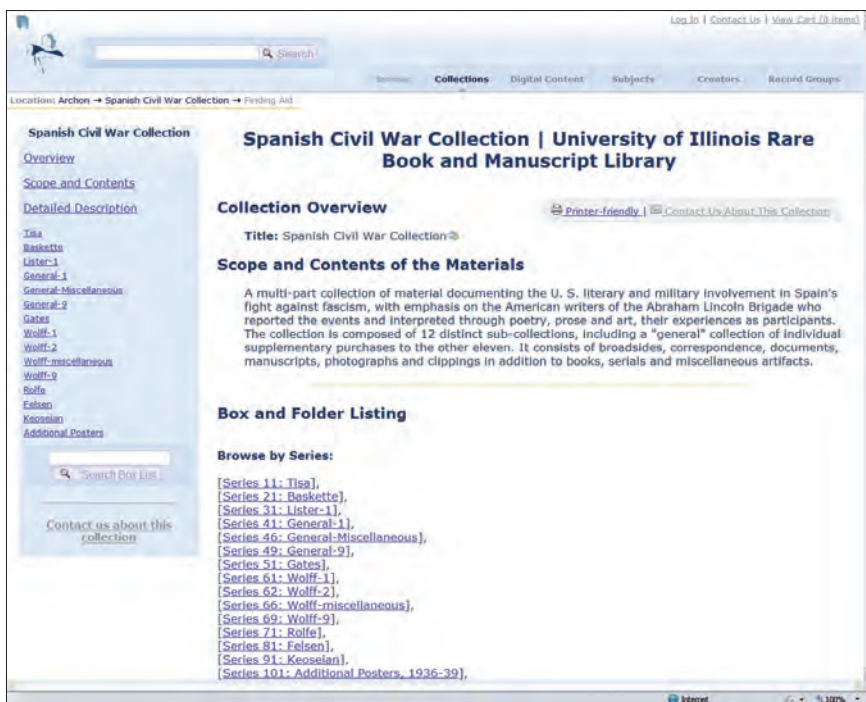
Log In | Contact Us | View Cart (0 items)

Search

Browse: Collections Digital Content Subjects Creators Record Groups

Location: Archon → Spanish Civil War Collection → Finding Aid

Spanish Civil War Collection

Overview

Scope and Contents

Detailed Description

Tisa
Baskette
Lister-1
General-1
General-Miscellaneous
General-9
Gates
Wolff-1
Wolff-2
Wolff-miscellaneous
Wolff-9
Rolfe
Felsen
Keoseian
Additional Posters

Search Box List

Contact us about this collection

Spanish Civil War Collection | University of Illinois Rare Book and Manuscript Library

Collection Overview

Printer-friendly | Contact Us About This Collection

Title: Spanish Civil War Collection

Scope and Contents of the Materials

A multi-part collection of material documenting the U. S. literary and military involvement in Spain's fight against fascism, with emphasis on the American writers of the Abraham Lincoln Brigade who reported the events and interpreted through poetry, prose and art, their experiences as participants. The collection is composed of 12 distinct sub-collections, including a "general" collection of individual supplementary purchases to the other eleven. It consists of broadsides, correspondence, documents, manuscripts, photographs and clippings in addition to books, serials and miscellaneous artifacts.

Box and Folder Listing

Browse by Series:

[Series 11: Tisa],
[Series 21: Baskette],
[Series 31: Lister-1],
[Series 41: General-1],
[Series 46: General-Miscellaneous],
[Series 49: General-9],
[Series 51: Gates],
[Series 61: Wolff-1],
[Series 62: Wolff-2],
[Series 66: Wolff-miscellaneous],
[Series 69: Wolff-9],
[Series 71: Rolfe],
[Series 81: Felsen],
[Series 91: Keoseian],
[Series 101: Additional Posters, 1936-39],

Internet 100%